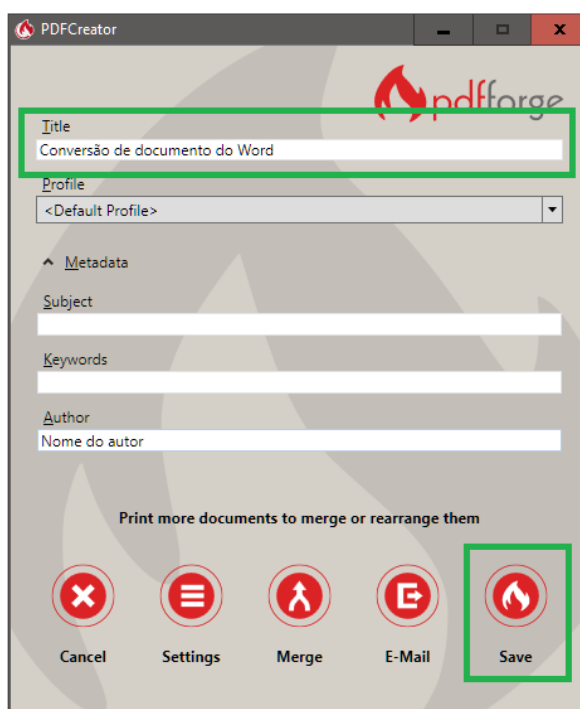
PDFCreator

pdfforge

Title
Conversão de documento do Word

Profile
<Default Profile>

Metadata

Subject

Keywords

Author
Nome do autor

Print more documents to merge or rearrange them

Cancel
Settings
Merge
E-Mail
Save